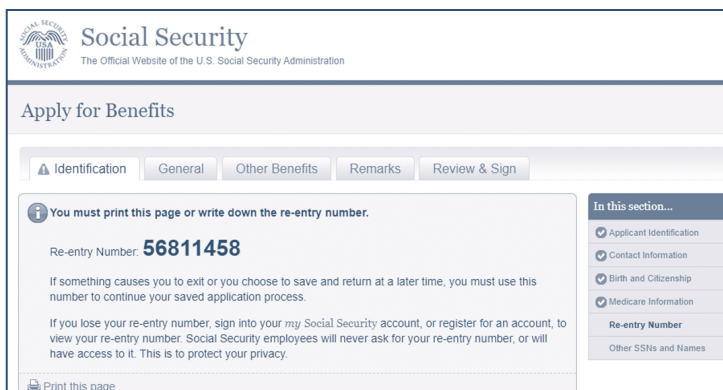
SOCIAL SECURITY USA ADMINISTRATION

Social Security
The Official Website of the U.S. Social Security Administration

Apply for Benefits

Identification | General | Other Benefits | Remarks | Review & Sign

You must print this page or write down the re-entry number.

Re-entry Number: 56811458

If something causes you to exit or you choose to save and return at a later time, you must use this number to continue your saved application process.

If you lose your re-entry number, sign into your my Social Security account, or register for an account, to view your re-entry number. Social Security employees will never ask for your re-entry number, or will have access to it. This is to protect your privacy.

Print this page

In this section...
Applicant Identification
Contact Information
Birth and Citizenship
Medicare Information
Re-entry Number
Other SSNs and Names